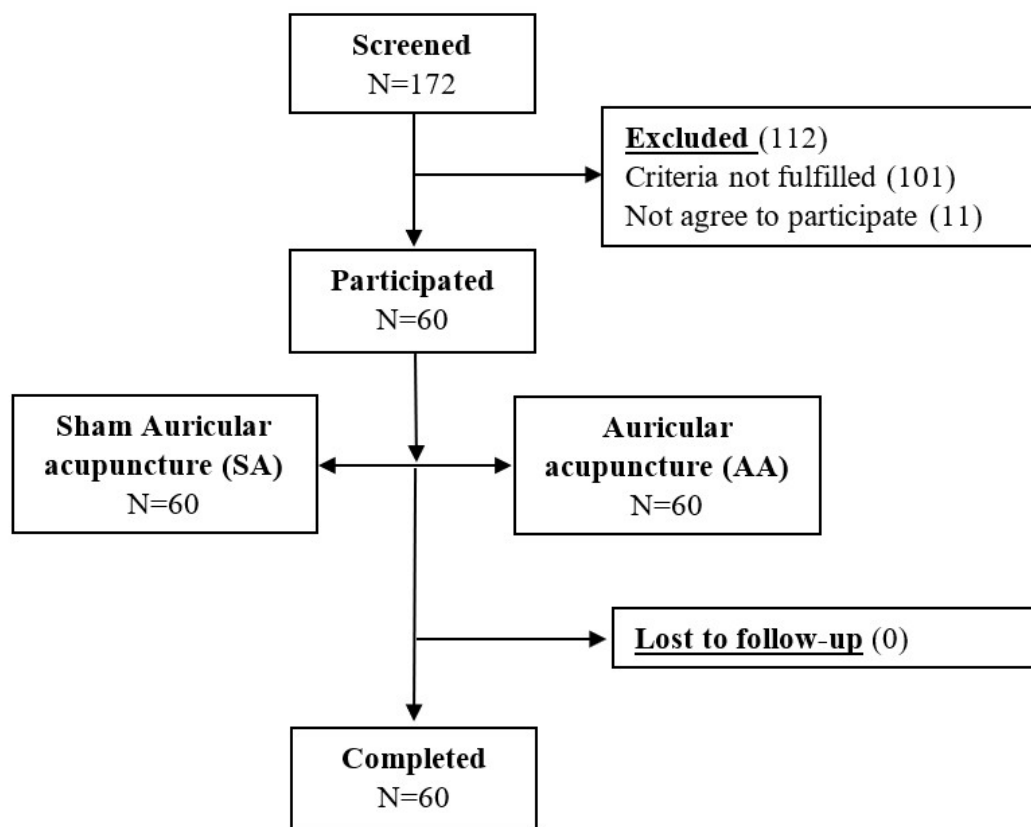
Screened
N=172

Excluded (112)
Criteria not fulfilled (101)
Not agree to participate (11)

Participated
N=60

Sham Auricular acupuncture (SA)
N=60

Auricular acupuncture (AA)
N=60

Lost to follow-up (0)

Completed
N=60